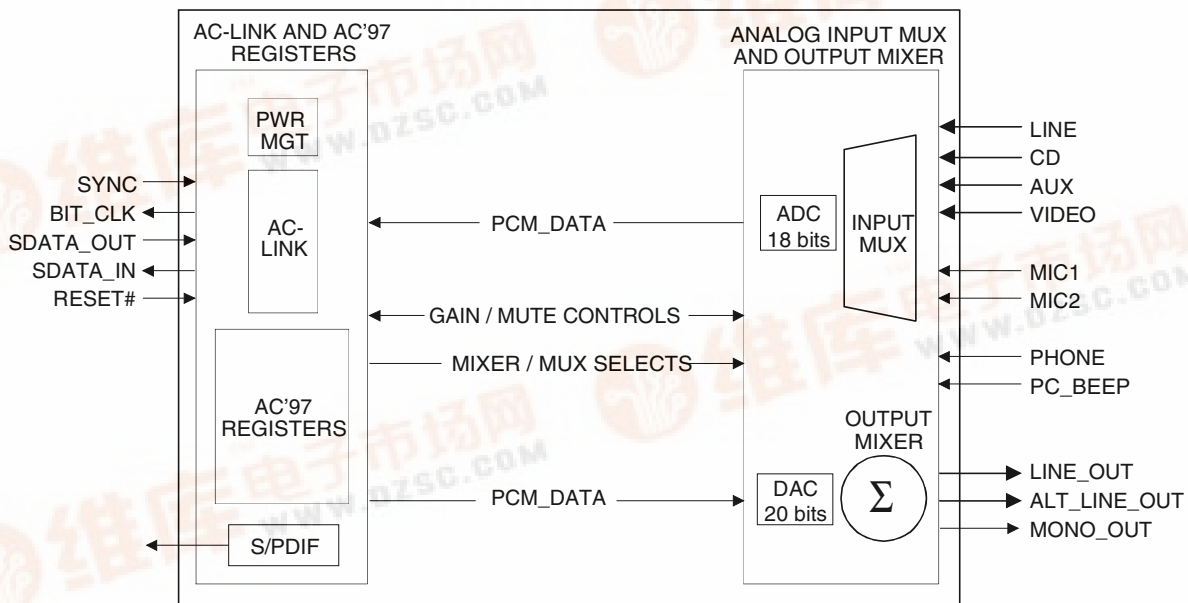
AC-LINK AND AC'97 REGISTERS

PWR MGT

SYNC
BIT_CLK
SDATA_OUT
SDATA_IN
RESET#

AC-LINK

AC'97 REGISTERS

S/PDIF

PCM_DATA
GAIN / MUTE CONTROLS
MIXER / MUX SELECTS
PCM_DATA

ANALOG INPUT MUX AND OUTPUT MIXER

ADC 18 bits

INPUT MUX

OUTPUT MIXER

DAC 20 bits

$\Sigma$

LINE
CD
AUX
VIDEO
MIC1
MIC2
PHONE
PC_BEEP
LINE_OUT
ALT_LINE_OUT
MONO_OUT

维库电子市场网
WWW.DZSC.COM